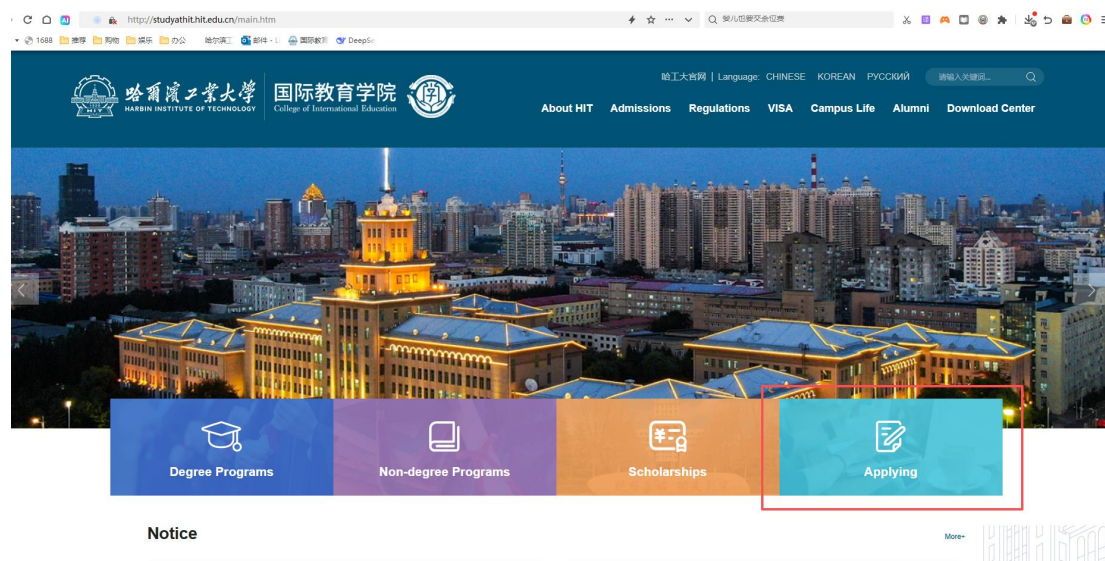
http://studyathit.hit.edu.cn/main.htm

婴儿也要交余位费

1688 推荐 购物 娱乐 办公 哈尔滨工 邮件 - L 国际教育 DeepSe

哈爾濱工業大學 HARBIN INSTITUTE OF TECHNOLOGY 国际教育学院 College of International Education

哈工大官网 | Language: CHINESE KOREAN РУССКИЙ 请输入关键词...

About HIT Admissions Regulations VISA Campus Life Alumni Download Center

Degree Programs

Non-degree Programs

Scholarships

Applying

Notice

More+